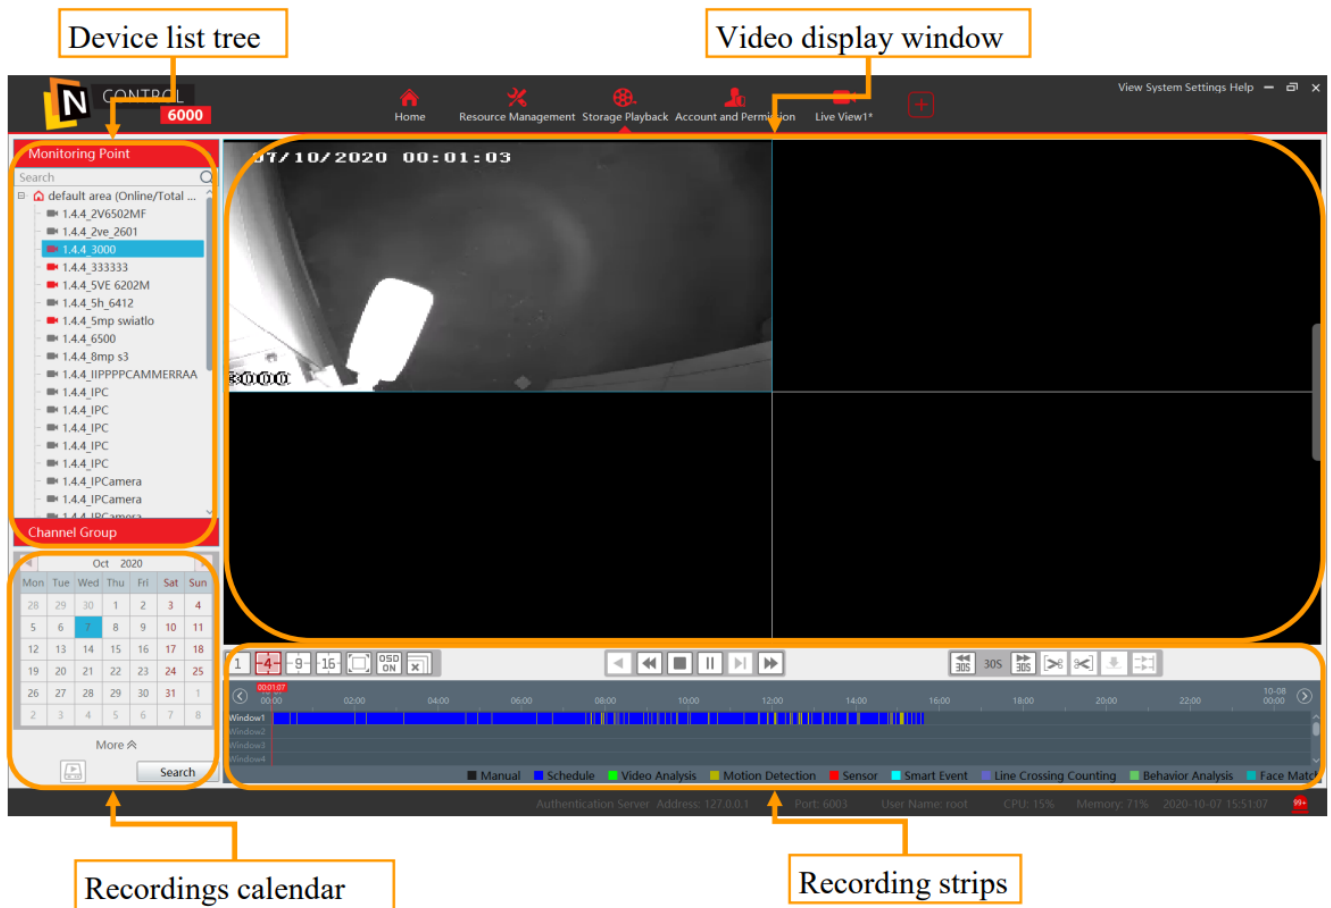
Device list tree

Video display window

N CONTROL 6000

Home Resource Management Storage Playback Account and Permission Live View1*

View System Settings Help

Monitoring Point

Search

default area (Online/Total ...

1.4.4_2V6502MF
1.4.4_2ve_2601
1.4.4_3000
1.4.4_333333
1.4.4_5VE 6202M
1.4.4_5h_6412
1.4.4_5mp swiatlo
1.4.4_6500
1.4.4_8mp s3
1.4.4_IIPPPPCAMMERRAA
1.4.4_IPC
1.4.4_IPC
1.4.4_IPC
1.4.4_IPC
1.4.4_IPC
1.4.4_IPCamera
1.4.4_IPCamera

Channel Group

Oct 2020

| Mon | Tue | Wed | Thu | Fri | Sat | Sun |
|---|---|---|---|---|---|---|
| 28 | 29 | 30 | 1 | 2 | 3 | 4 |
| 5 | 6 | 7 | 8 | 9 | 10 | 11 |
| 12 | 13 | 14 | 15 | 16 | 17 | 18 |
| 19 | 20 | 21 | 22 | 23 | 24 | 25 |
| 26 | 27 | 28 | 29 | 30 | 31 | 1 |
| 2 | 3 | 4 | 5 | 6 | 7 | 8 |

More

Search

07/10/2020 00:01:03

3000

1 4 9 16 OSD ON

30S 30S 30S

00:01:07
00:00 02:00 04:00 06:00 08:00 10:00 12:00 14:00 16:00 18:00 20:00 22:00 10-08 00:00

Window1
Window2
Window3
Window4

Manual Schedule Video Analysis Motion Detection Sensor Smart Event Line Crossing Counting Behavior Analysis Face Match

Authentication Server Address: 127.0.0.1 Port: 6003 User Name: root CPU: 15% Memory: 71% 2020-10-07 15:51:07 99+

Recordings calendar

Recording strips